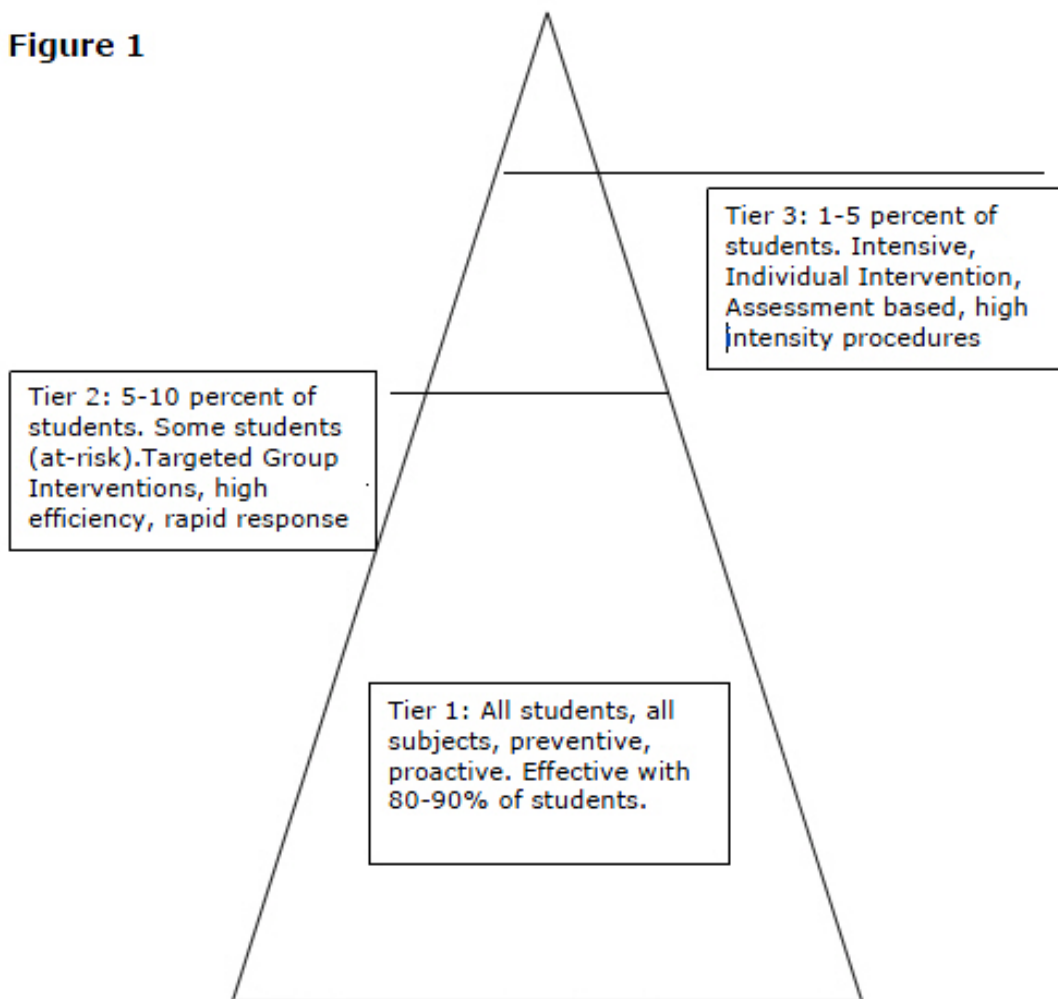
Figure 1

Tier 3: 1-5 percent of students. Intensive, Individual Intervention, Assessment based, high intensity procedures

Tier 2: 5-10 percent of students. Some students (at-risk).Targeted Group Interventions, high efficiency, rapid response

Tier 1: All students, all subjects, preventive, proactive. Effective with 80-90% of students.